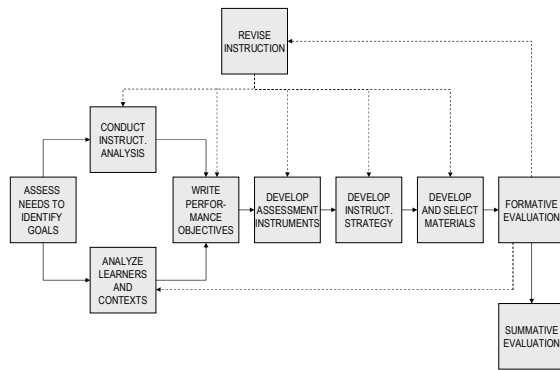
REVISE INSTRUCTION

CONDUCT INSTRUCT. ANALYSIS

ASSESS NEEDS TO IDENTIFY GOALS

WRITE PERFORMANCE OBJECTIVES

DEVELOP ASSESSMENT INSTRUMENTS

DEVELOP INSTRUCT. STRATEGY

DEVELOP AND SELECT MATERIALS

FORMATIVE EVALUATION

ANALYZE LEARNERS AND CONTEXTS

SUMMATIVE EVALUATION